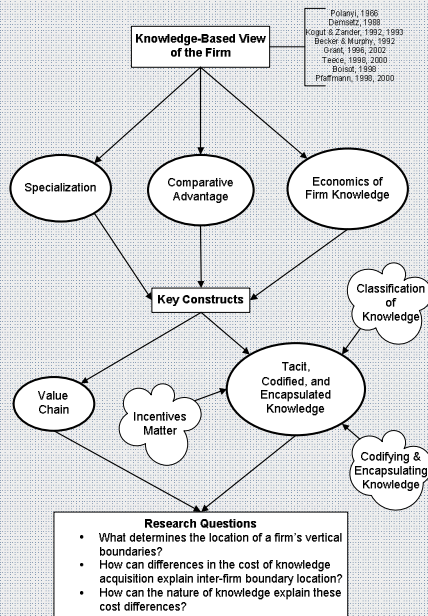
Knowledge-Based View of the Firm

Polanyi, 1966
Demsetz, 1988
Kogut & Zander, 1992, 1993
Becker & Murphy, 1992
Grant, 1996, 2002
Teece, 1998, 2000
Boisot, 1998
Pfaffmann, 1998, 2000

Specialization

Comparative Advantage

Economics of Firm Knowledge

Key Constructs

Classification of Knowledge

Value Chain

Incentives Matter

Tacit, Codified, and Encapsulated Knowledge

Codifying & Encapsulating Knowledge

Research Questions
• What determines the location of a firm's vertical boundaries?
• How can differences in the cost of knowledge acquisition explain inter-firm boundary location?
• How can the nature of knowledge explain these cost differences?